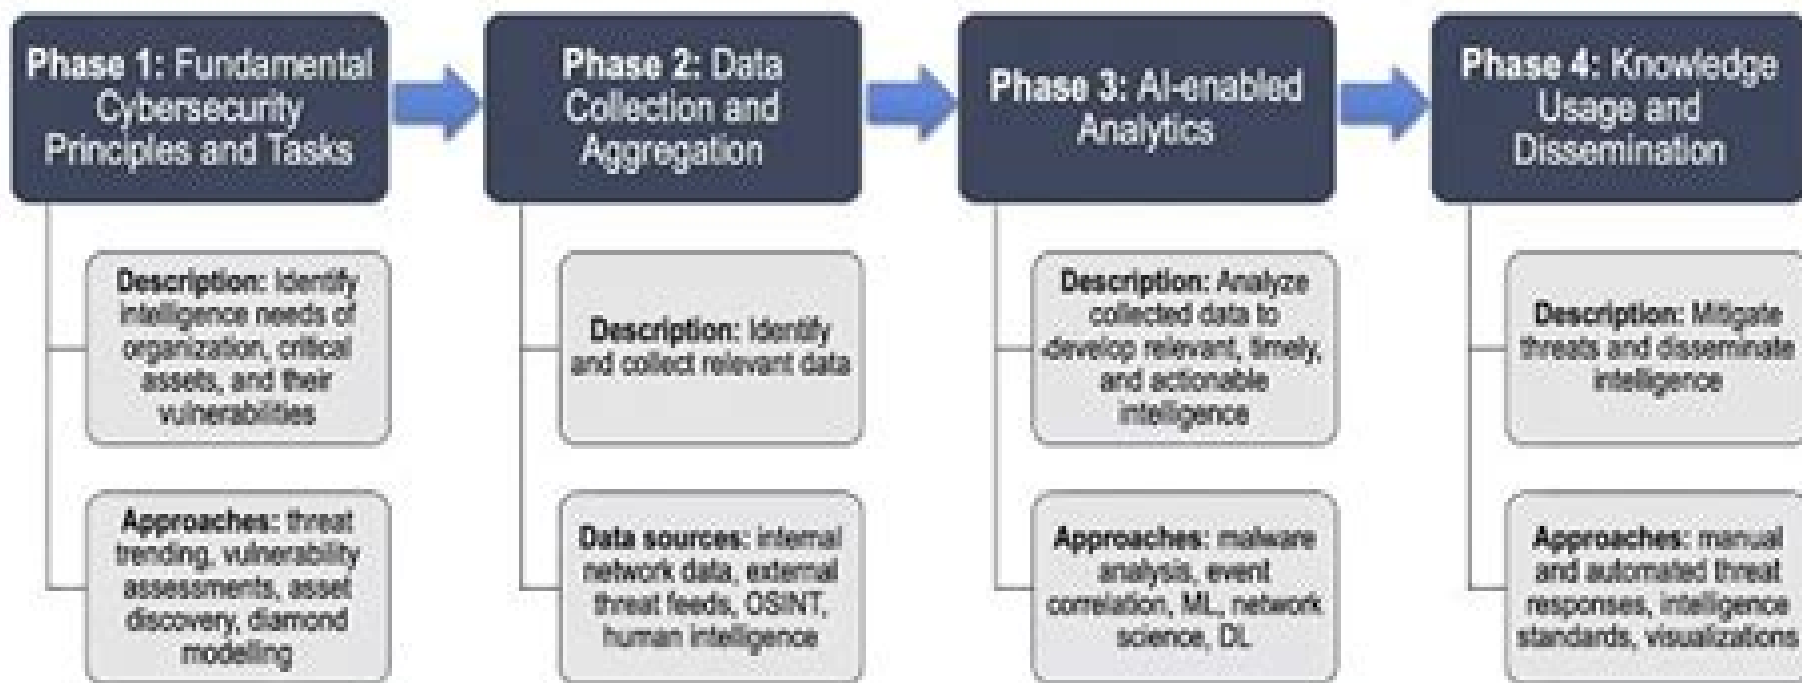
Phase 1: Fundamental Cybersecurity Principles and Tasks

Description: Identify intelligence needs of organization, critical assets, and their vulnerabilities

Approaches: threat trending, vulnerability assessments, asset discovery, diamond modelling

Phase 2: Data Collection and Aggregation

Description: Identify and collect relevant data

Data sources: internal network data, external threat feeds, OSINT, human intelligence

Phase 3: AI-enabled Analytics

Description: Analyze collected data to develop relevant, timely, and actionable intelligence

Approaches: malware analysis, event correlation, ML, network science, DL

Phase 4: Knowledge Usage and Dissemination

Description: Mitigate threats and disseminate intelligence

Approaches: manual and automated threat responses, intelligence standards, visualizations